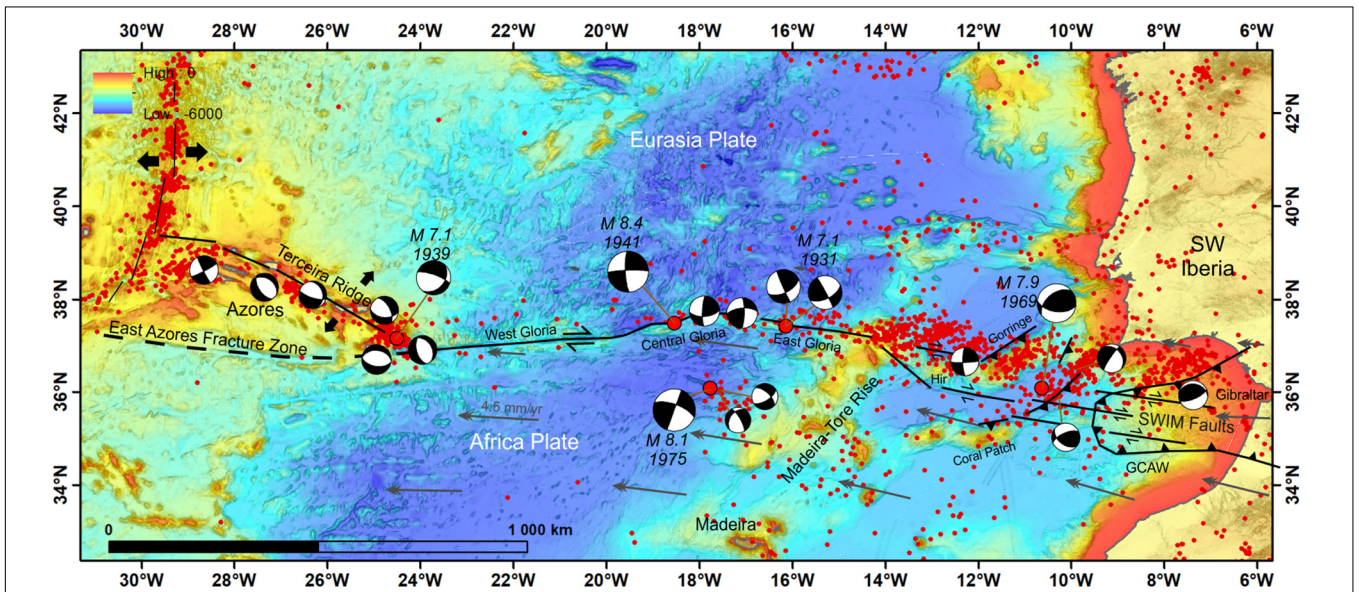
30°W 28°W 26°W 24°W 22°W 20°W 18°W 16°W 14°W 12°W 10°W 8°W 6°W

High 0
Low -6000

42°N
40°N
38°N
36°N
34°N

Eurasia Plate

M 7.1
1939

M 8.4
1941

M 7.1
1931

M 7.9
1969

SW
Iberia

Terceira Ridge

Azores

East Azores Fracture Zone

West Gloria

Central Gloria

East Gloria

Gorringe

Hirn

Gibraltar

SWIM Faults

4.5 mm/yr

Africa Plate

M 8.1
1975

Madeira-Tore Rise

Coral Patch

GCAW

Madeira

0
1 000 km

30°W 28°W 26°W 24°W 22°W 20°W 18°W 16°W 14°W 12°W 10°W 8°W 6°W

42°N
40°N
38°N
36°N
34°N